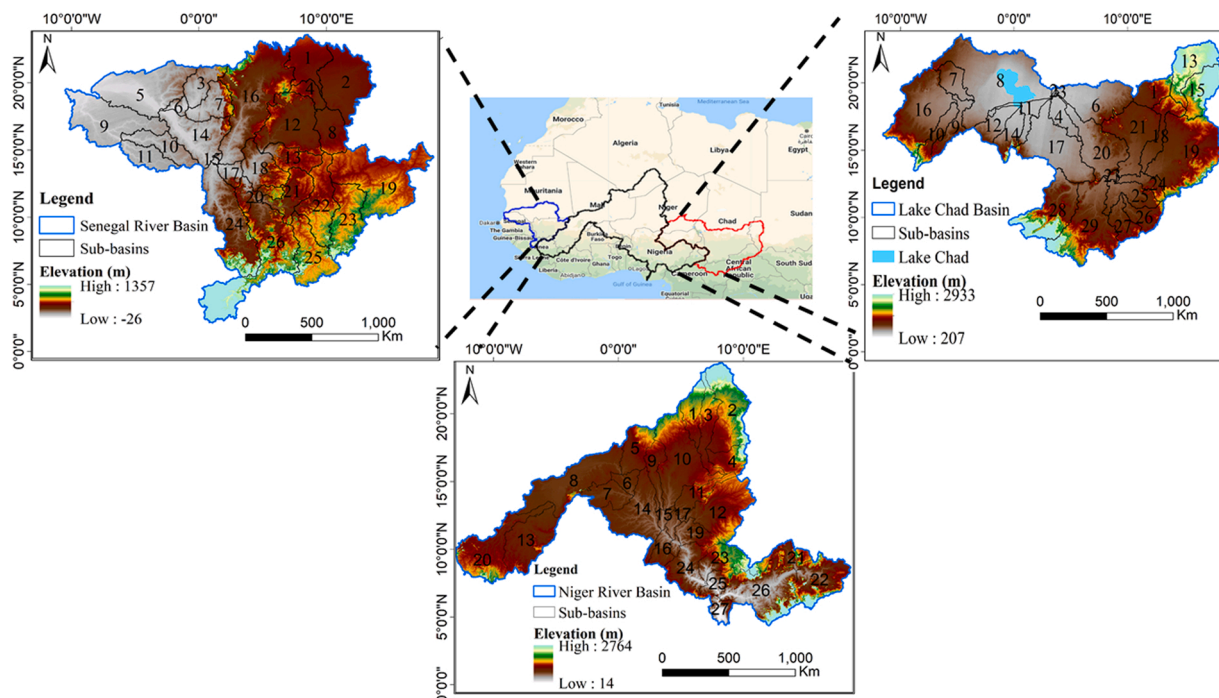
10°0'0"W 0°0'0" 10°0'0"E

N

20°0'0"N
15°0'0"N
10°0'0"N
5°0'0"N
0°0'0"

1 2 3 4 5 6 7 8 9 10 11 12 13 14 15 16 17 18 19 20 21 22 23 24 25 26

Legend
Senegal River Basin
Sub-basins
Elevation (m)
High : 1357
Low : -26

0 500 1,000 Km

Mediterranean Sea
Morocco
Algeria
Libya
Egypt
Western Sahara
Mauritania
Mali
Niger
Chad
Sudan
Dakar
The Gambia
Guinea-Bissau
Burkina Faso
Nigeria
Côte d'Ivoire
Ghana
Togo
Sierra Leone
Liberia
Abidjan
Lagos
Cameroon
Central African Republic
South Sudan
Gulf of Guinea
Equatorial

10°0'0"W 0°0'0" 10°0'0"E

N

20°0'0"N
15°0'0"N
10°0'0"N
5°0'0"N
0°0'0"

1 2 3 4 5 6 7 8 9 10 11 12 13 14 15 16 17 18 19 20 21 22 23 24 25 26 27 28 29

Legend
Lake Chad Basin
Sub-basins
Lake Chad
Elevation (m)
High : 2933
Low : 207

0 500 1,000 Km

10°0'0"W 0°0'0" 10°0'0"E

N

20°0'0"N
15°0'0"N
10°0'0"N
5°0'0"N
0°0'0"

1 2 3 4 5 6 7 8 9 10 11 12 13 14 15 16 17 18 19 20 21 22 23 24 25 26 27

Legend
Niger River Basin
Sub-basins
Elevation (m)
High : 2764
Low : 14

0 500 1,000 Km